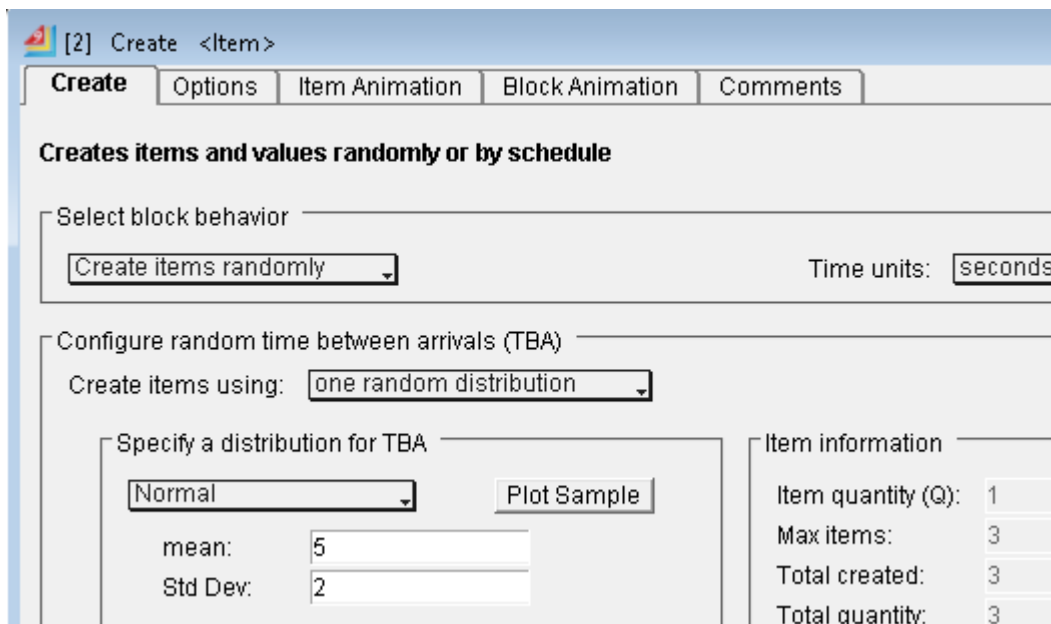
[2] Create <Item>

Create | Options | Item Animation | Block Animation | Comments

Creates items and values randomly or by schedule

Select block behavior

Create items randomly

Time units: seconds

Configure random time between arrivals (TBA)

Create items using: one random distribution

Specify a distribution for TBA

Normal

Plot Sample

mean: 5

Std Dev: 2

Item information

Item quantity (Q): 1

Max items: 3

Total created: 3

Total quantity: 3